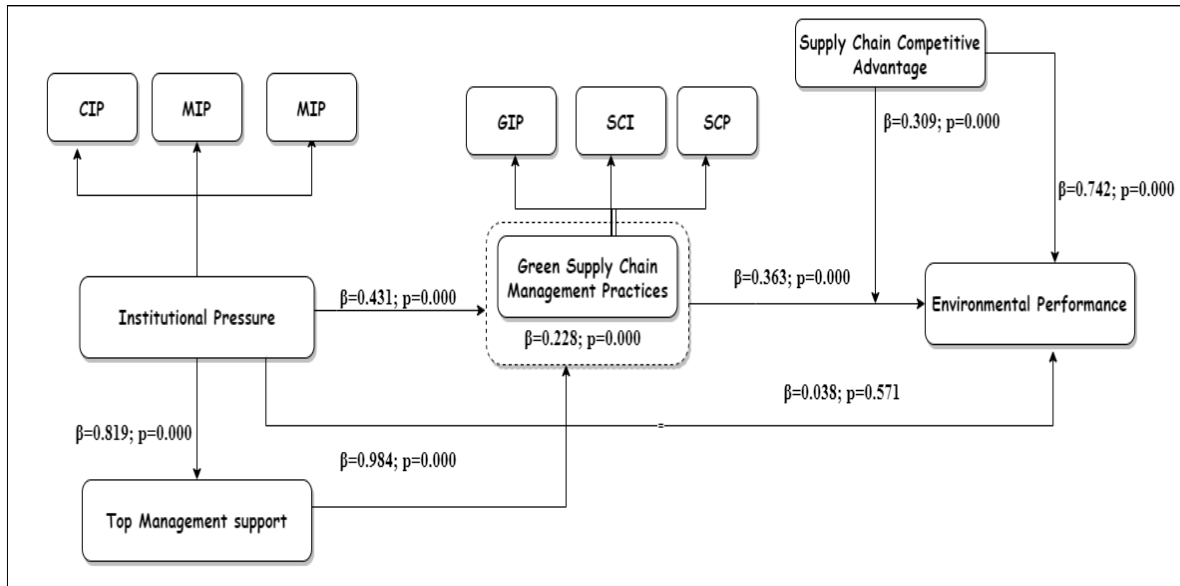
CIP

MIP

MIP

GIP

SCI

SCP

Supply Chain Competitive Advantage

β=0.309; p=0.000

β=0.742; p=0.000

Green Supply Chain Management Practices

β=0.363; p=0.000

Institutional Pressure

β=0.431; p=0.000

Environmental Performance

β=0.228; p=0.000

β=0.038; p=0.571

β=0.819; p=0.000

β=0.984; p=0.000

Top Management support